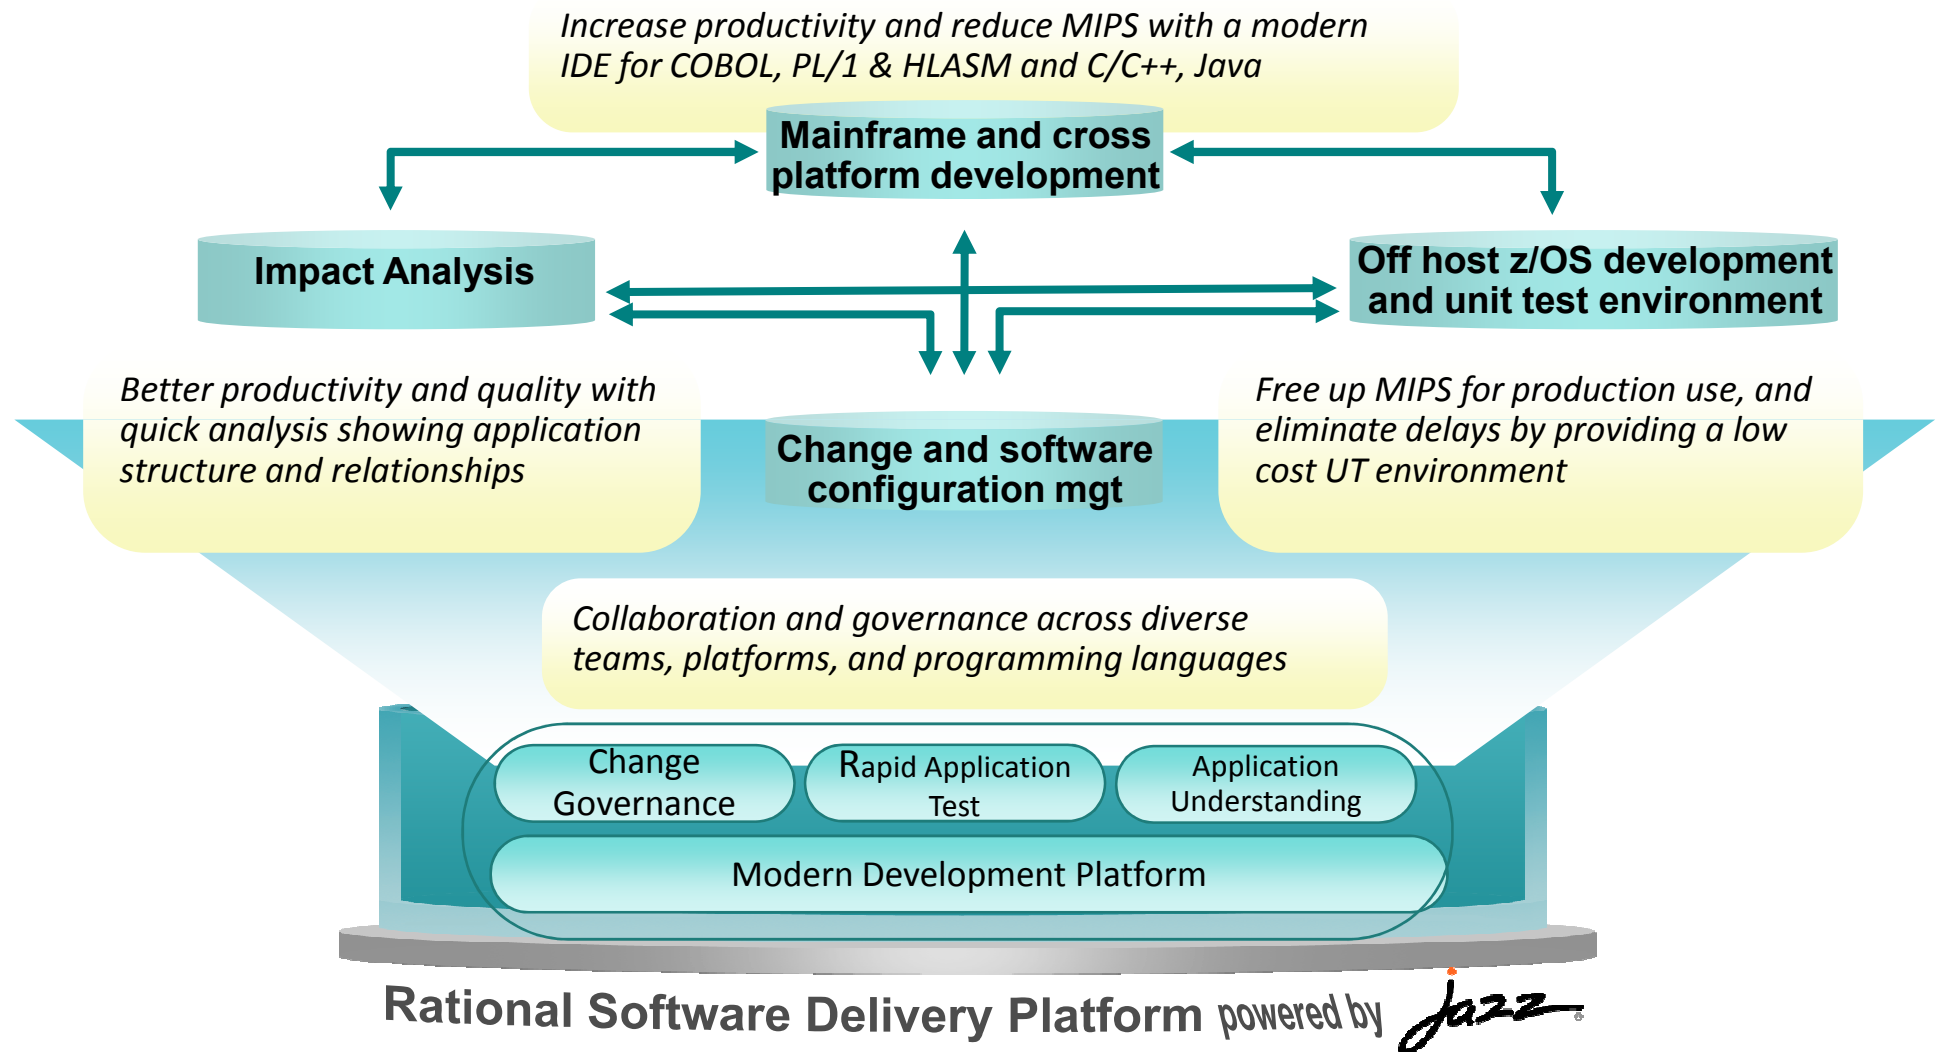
Increase productivity and reduce MIPS with a modern IDE for COBOL, PL/1 & HLASM and C/C++, Java

Mainframe and cross platform development

Impact Analysis

Off host z/OS development and unit test environment

Better productivity and quality with quick analysis showing application structure and relationships

Change and software configuration mgt

Free up MIPS for production use, and eliminate delays by providing a low cost UT environment

Collaboration and governance across diverse teams, platforms, and programming languages

Change Governance

Rapid Application Test

Application Understanding

Modern Development Platform

Rational Software Delivery Platform powered by Jazz